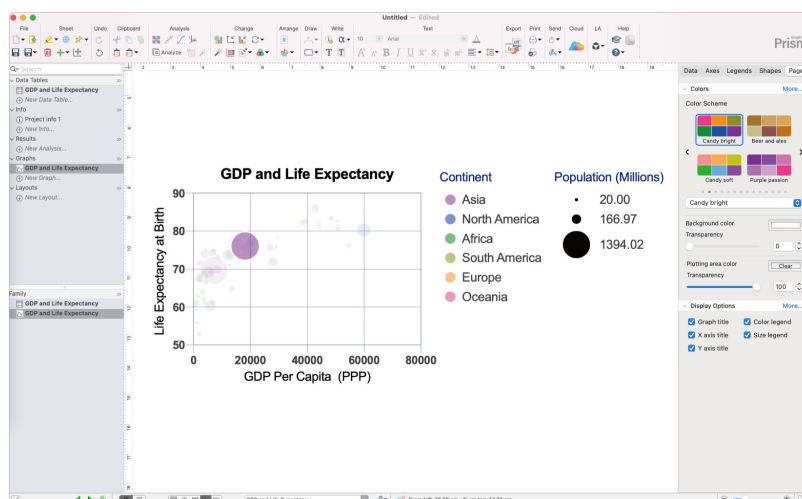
Untitled — Edited

File Sheet Undo Clipboard Analysis Change Arrange Draw Write Text Export Print Send Cloud LA Help

Analyze

Arial 10

Prism

Search

Data Tables
GDP and Life Expectancy
New Data Table...
Info
Project info 1
New Info...
Results
New Analysis...
Graphs
GDP and Life Expectancy
New Graph...
Layouts
New Layout...

Family
GDP and Life Expectancy
GDP and Life Expectancy

GDP and Life Expectancy

Life Expectancy at Birth

90
80
70
60
50

0 20000 40000 60000 80000

GDP Per Capita (PPP)

Continent
Asia
North America
Africa
South America
Europe
Oceania

Population (Millions)
20.00
166.97
1394.02

Data Axes Legends Shapes Page

Colors More...
Color Scheme
Candy bright
Beer and ales
Candy soft
Purple passion
Candy bright

Background color
Transparency
0

Plotting area color
Clear
Transparency
100

Display Options More...
Graph title
Color legend
X axis title
Size legend
Y axis title